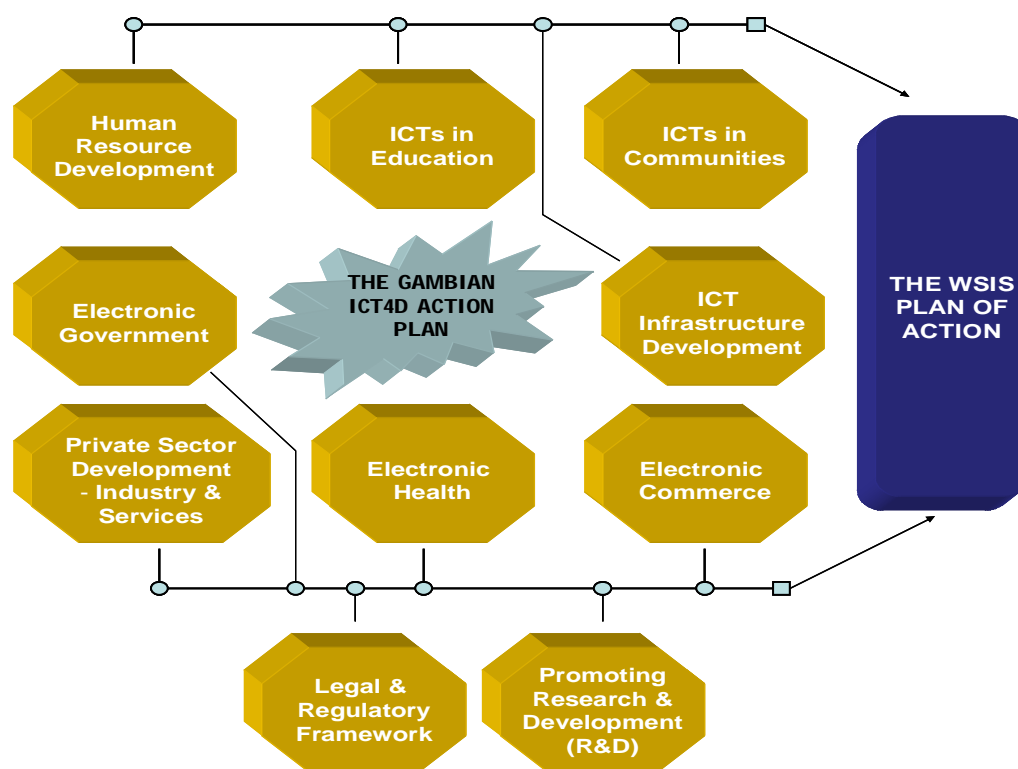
Human Resource Development

ICTs in Education

ICTs in Communities

THE WSIS PLAN OF ACTION

THE GAMBIAN ICT4D ACTION PLAN

Electronic Government

ICT Infrastructure Development

Private Sector Development - Industry & Services

Electronic Health

Electronic Commerce

Legal & Regulatory Framework

Promoting Research & Development (R&D)